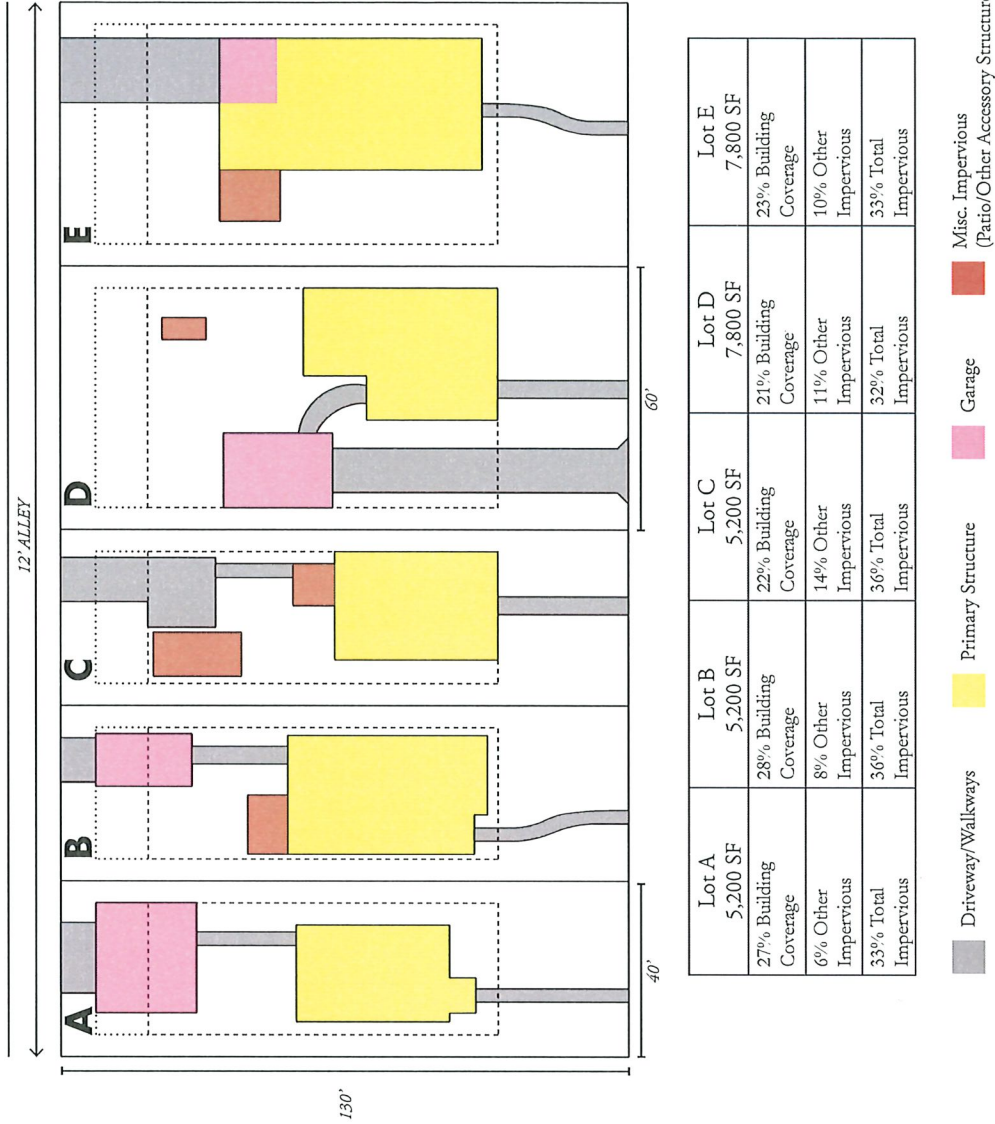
12' ALLEY

A

B

C

D

E

40'

60'

130'

| Lot A 5,200 SF | Lot B 5,200 SF | Lot C 5,200 SF | Lot D 7,800 SF | Lot E 7,800 SF |
|---|---|---|---|---|
| 27% Building Coverage | 28% Building Coverage | 22% Building Coverage | 21% Building Coverage | 23% Building Coverage |
| 6% Other Impervious | 8% Other Impervious | 14% Other Impervious | 11% Other Impervious | 10% Other Impervious |
| 33% Total Impervious | 36% Total Impervious | 36% Total Impervious | 32% Total Impervious | 33% Total Impervious |

Driveway/Walkways

Primary Structure

Garage

Misc. Impervious (Patio/Other Accessory Structur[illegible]